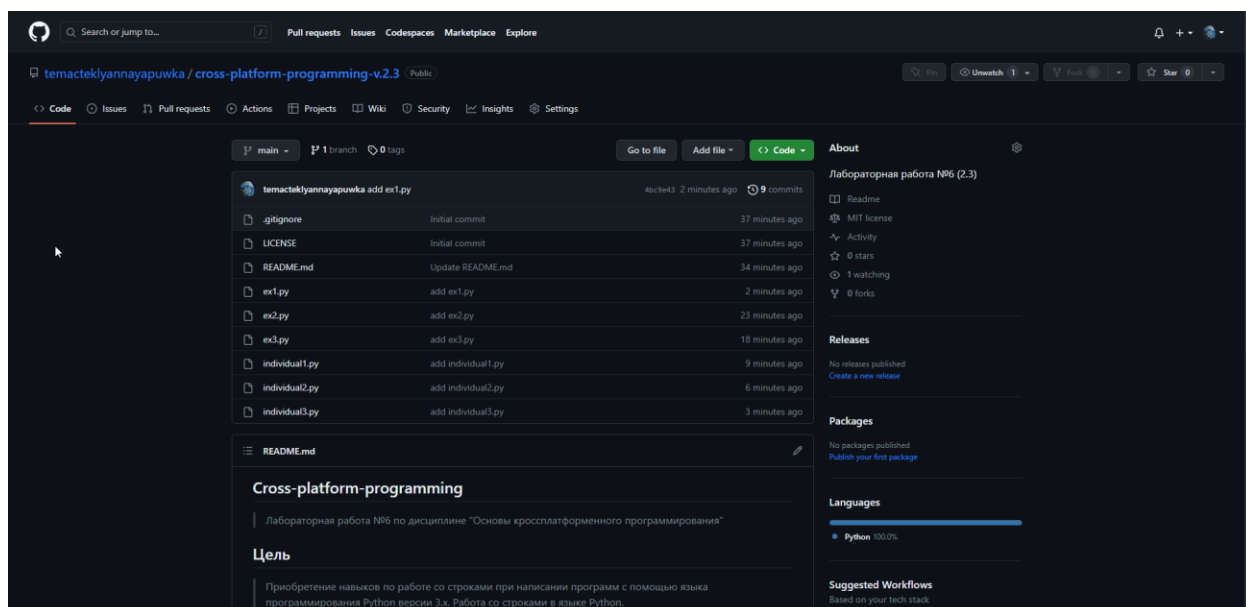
Search or jump to... / Pull requests Issues Codespaces Marketplace Explore

temacteklyannayapuwka / cross-platform-programming-v.2.3 Public

Pin Unwatch 1 Fork 0 Star 0

Code Issues Pull requests Actions Projects Wiki Security Insights Settings

main 1 branch 0 tags Go to file Add file Code

temacteklyannayapuwka add ex1.py 4bc9e43 2 minutes ago 9 commits

| | | |
|---|---|---|
| .gitignore | Initial commit | 37 minutes ago |
| LICENSE | Initial commit | 37 minutes ago |
| README.md | Update README.md | 34 minutes ago |
| ex1.py | add ex1.py | 2 minutes ago |
| ex2.py | add ex2.py | 23 minutes ago |
| ex3.py | add ex3.py | 18 minutes ago |
| individual1.py | add individual1.py | 9 minutes ago |
| individual2.py | add individual2.py | 6 minutes ago |
| individual3.py | add individual3.py | 3 minutes ago |

README.md

Cross-platform-programming

Лабораторная работа №6 по дисциплине "Основы кроссплатформенного программирования"

Цель

Приобретение навыков по работе со строками при написании программ с помощью языка программирования Python версии 3.х. Работа со строками в языке Python.

About

Лабораторная работа №6 (2.3)

Readme
MIT license
Activity
0 stars
1 watching
0 forks

Releases

No releases published
Create a new release

Packages

No packages published
Publish your first package

Languages

Python 100.0%

Suggested Workflows

Based on your tech stack